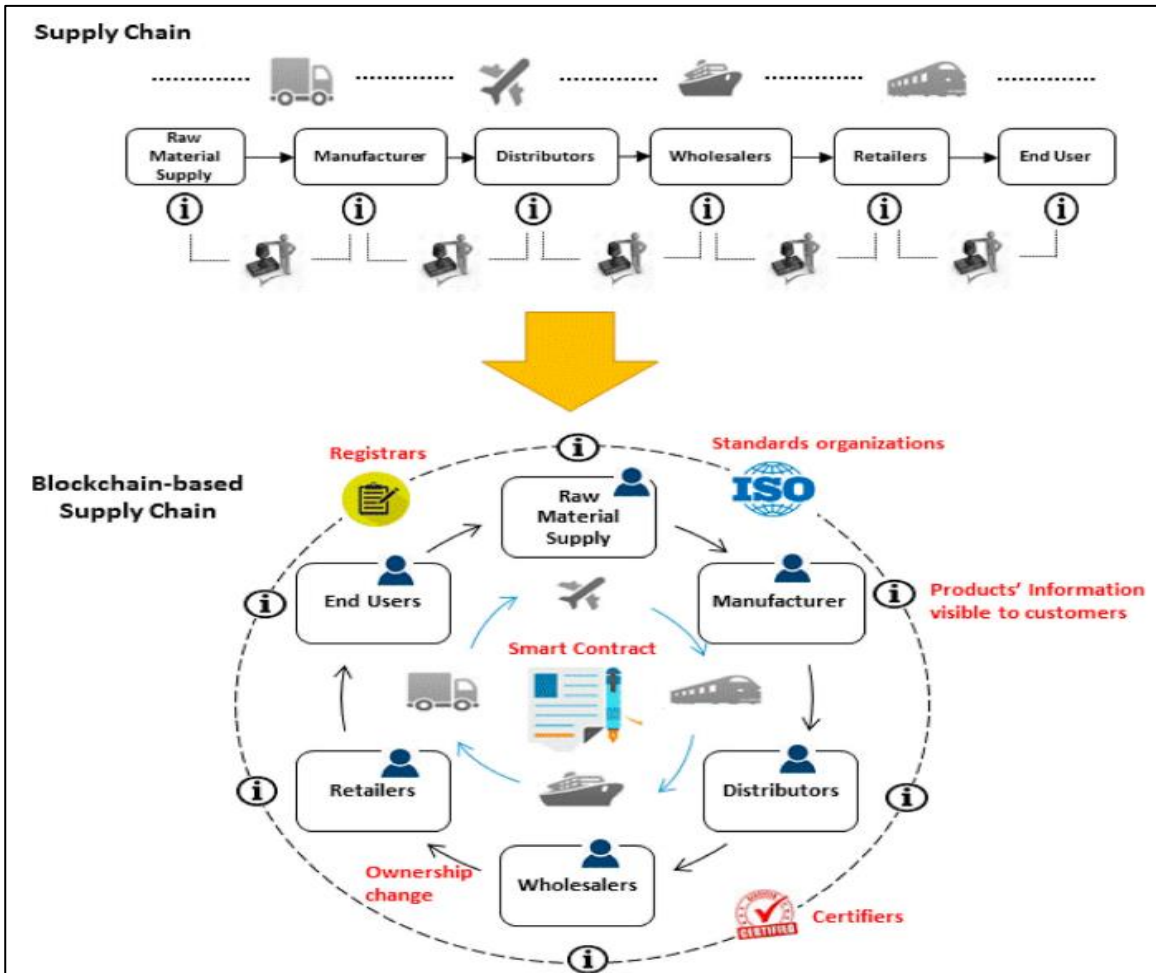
Supply Chain

Raw Material Supply

Manufacturer

Distributors

Wholesalers

Retailers

End User

i i i i i i

Blockchain-based Supply Chain

Registrars

i

Standards organizations

ISO

Raw Material Supply

End Users

Manufacturer

i

Products' Information visible to customers

i

Smart Contract

Retailers

Distributors

i

i

Ownership change

Wholesalers

CERTIFIED

Certifiers

i